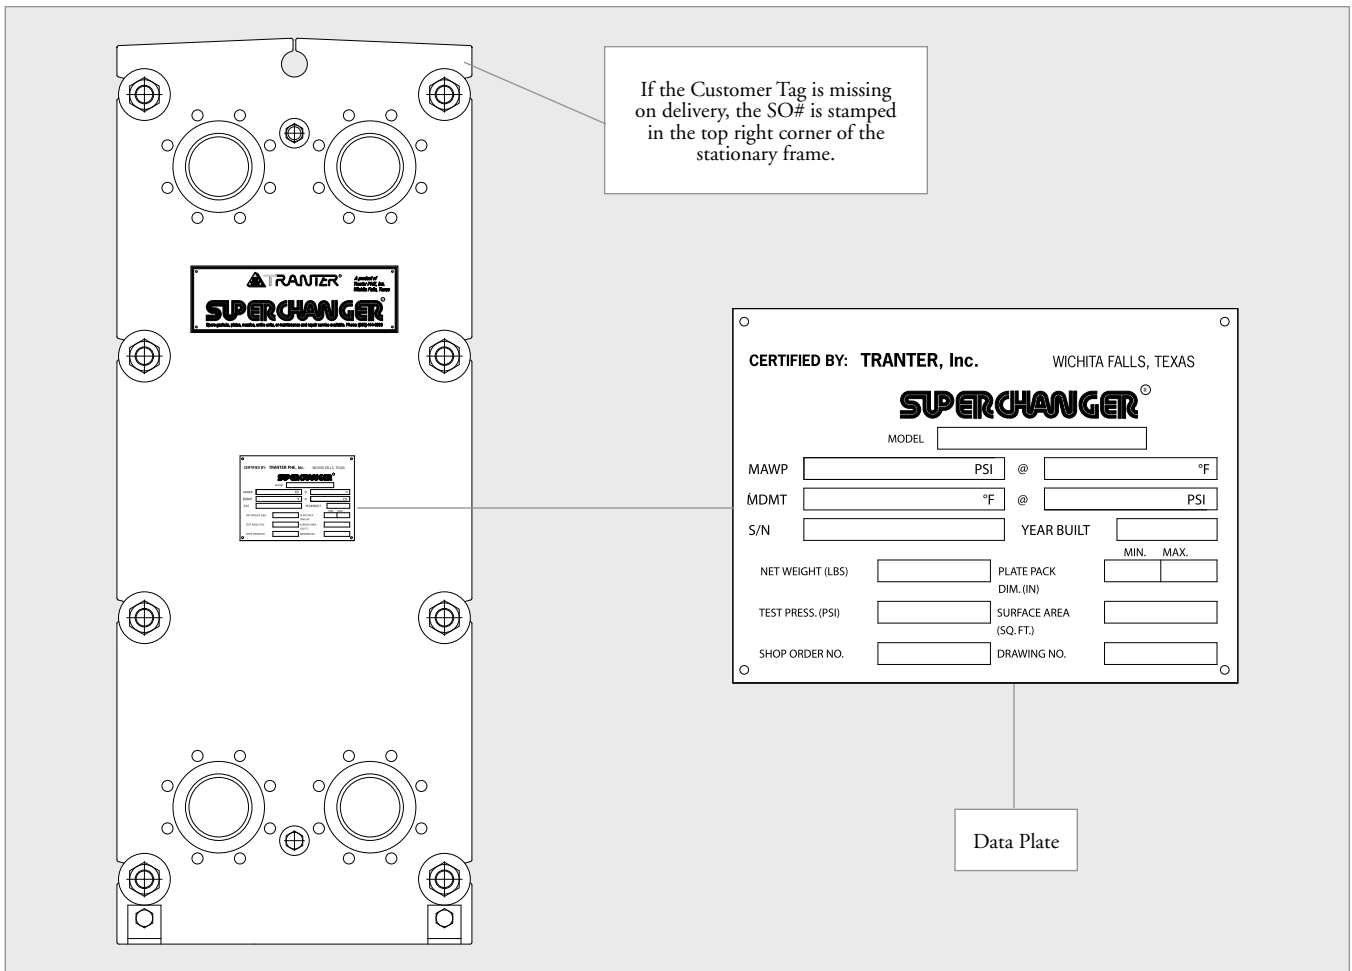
TRANTER®

A product of Tranter PHE, Inc. Wichita Falls, Texas

SUPERCHANGER®

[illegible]

CERTIFIED BY: TRANTER PHE, Inc. WICHITA FALLS, TEXAS

SUPERCHANGER®

If the Customer Tag is missing on delivery, the SO# is stamped in the top right corner of the stationary frame.

CERTIFIED BY: TRANTER, Inc. WICHITA FALLS, TEXAS

SUPERCHANGER®

MODEL

MAWP PSI @ °F

MDMT °F @ PSI

S/N YEAR BUILT

MIN. MAX.

NET WEIGHT (LBS)

PLATE PACK DIM. (IN)

TEST PRESS. (PSI)

SURFACE AREA (SQ. FT.)

SHOP ORDER NO.

DRAWING NO.

Data Plate